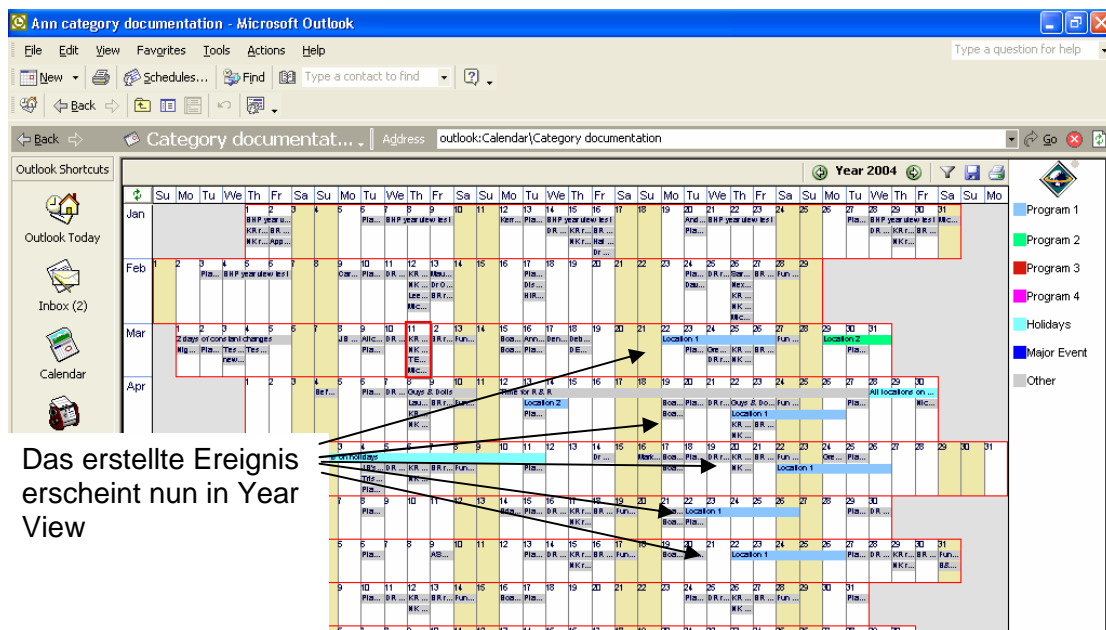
Ann category documentation - Microsoft Outlook

File Edit View Favorites Tools Actions Help

Type a question for help

New Schedules... Find Type a contact to find

Back

Back Category documentat... Address outlook:Calendar\Category documentation Go

Outlook Shortcuts

Outlook Today

Inbox (2)

Calendar

Year 2004

| | Su | Mo | Tu | We | Th | Fr | Sa | Su | Mo | Tu | We | Th | Fr | Sa | Su | Mo | Tu | We | Th | Fr | Sa | Su | Mo | Tu | We | Th | Fr | Sa | Su | Mo | Tu | We | Th | Fr | Sa | Su | Mo |
|---|---|---|---|---|---|---|---|---|---|---|---|---|---|---|---|---|---|---|---|---|---|---|---|---|---|---|---|---|---|---|---|---|---|---|---|---|---|
| Jan | | | | | | | | | | | | | | | | | | | | | | | | | | | | | | | | | | | | | |
| Feb | | | | | | | | | | | | | | | | | | | | | | | | | | | | | | | | | | | | | |
| Mar | | | | | | | | | | | | | | | | | | | | | | | | | | | | | | | | | | | | | |
| Apr | | | | | | | | | | | | | | | | | | | | | | | | | | | | | | | | | | | | | |

BHP year u... BHP year view test BHP year view test BHP year view test
2 days of constant change
Location 1 Location 2 Location 1 Location 1 Location 1 Location 1
Guys & Dolls Time for R & R Guys & Do... Fun... All locations on ...

Program 1
Program 2
Program 3
Program 4
Holidays
Major Event
Other

Das erstellte Ereignis erscheint nun in Year View